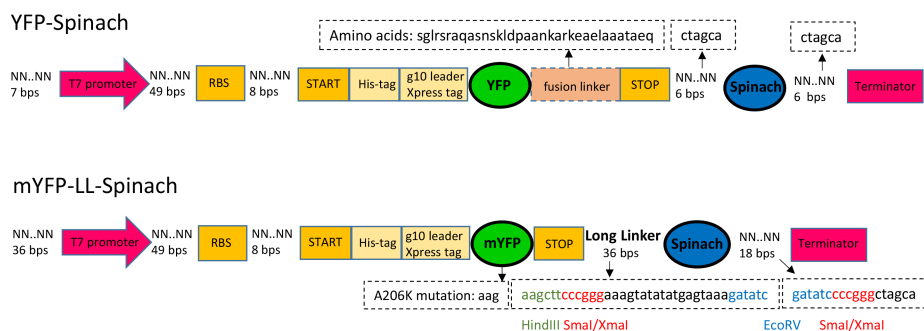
YFP-Spinach

Amino acids: sglrsraqasnskldpaankarkeaelaaataeq

ctagca

ctagca

NN..NN 7 bps

T7 promoter

NN..NN 49 bps

RBS

NN..NN 8 bps

START

His-tag

g10 leader Xpress tag

YFP

fusion linker

STOP

NN..NN 6 bps

Spinach

NN..NN 6 bps

Terminator

mYFP-LL-Spinach

NN..NN 36 bps

T7 promoter

NN..NN 49 bps

RBS

NN..NN 8 bps

START

His-tag

g10 leader Xpress tag

mYFP

STOP

Long Linker 36 bps

Spinach

NN..NN 18 bps

Terminator

A206K mutation: aag

aagcttcccgggaaagtatatatgagtaaagatatc

gatatccccgggctagca

HindIII Smal/Xmal

EcoRV

Smal/Xmal